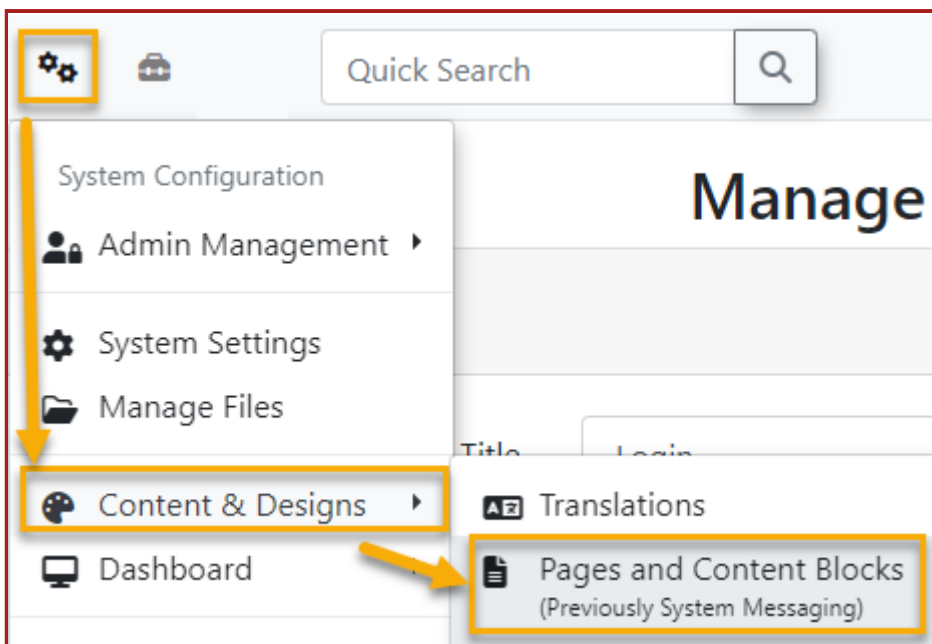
Quick Search

Manage

System Configuration

Admin Management

System Settings

Manage Files

Title

Login

Content & Designs

Translations

Dashboard

Pages and Content Blocks
(Previously System Messaging)